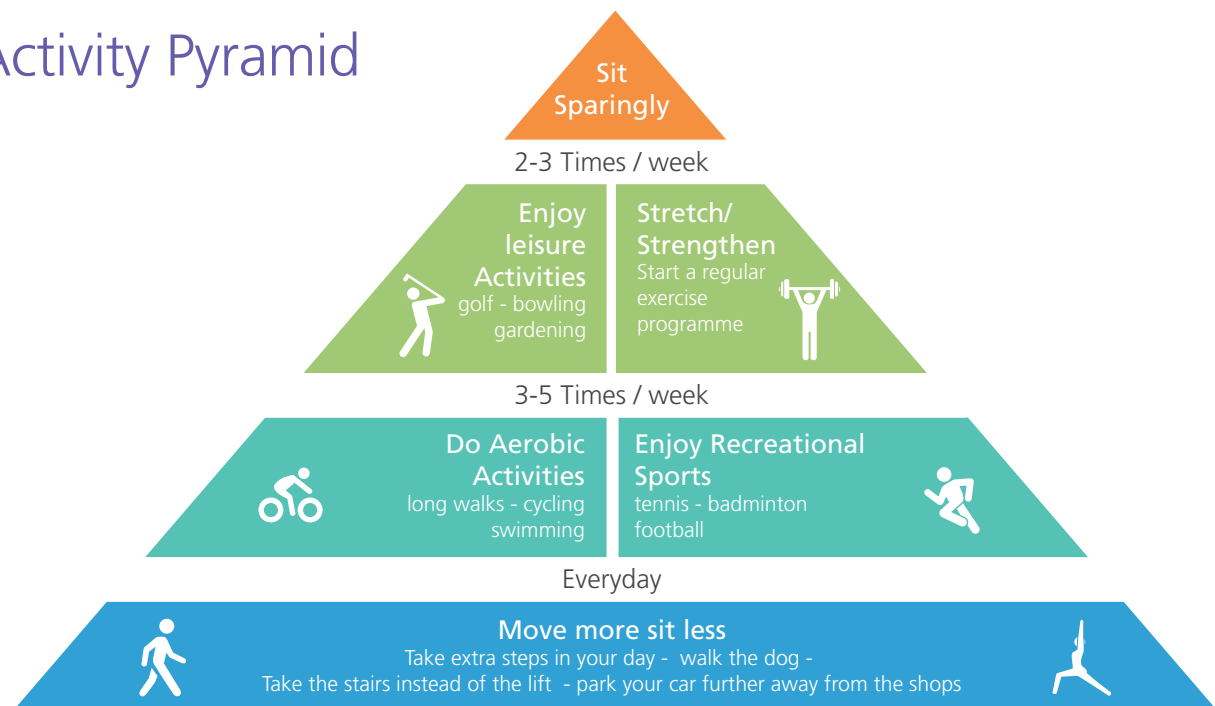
ctivity Pyramid

Sit Sparingly

2-3 Times / week

Enjoy leisure Activities
golf - bowling gardening

Stretch/ Strengthen
Start a regular exercise programme

3-5 Times / week

Do Aerobic Activities
long walks - cycling swimming

Enjoy Recreational Sports
tennis - badminton football

Everyday

Move more sit less
Take extra steps in your day - walk the dog -
Take the stairs instead of the lift - park your car further away from the shops